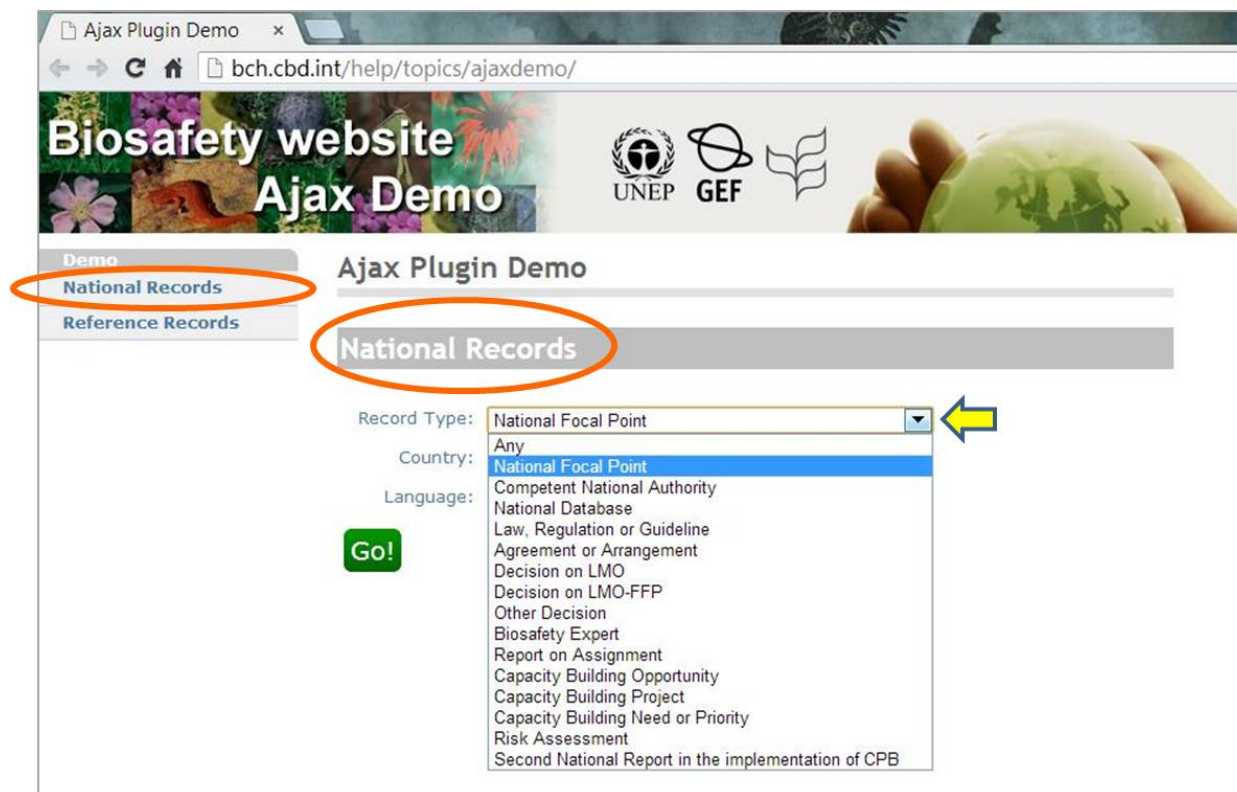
Ajax Plugin Demo ×

bch.cbd.int/help/topics/ajaxdemo/

Biosafety website
Ajax Demo

UNEP GEF

Demo
National Records
Reference Records

Ajax Plugin Demo

National Records

Record Type: National Focal Point

Country:

Language:

Go!

Any
National Focal Point
Competent National Authority
National Database
Law, Regulation or Guideline
Agreement or Arrangement
Decision on LMO
Decision on LMO-FFP
Other Decision
Biosafety Expert
Report on Assignment
Capacity Building Opportunity
Capacity Building Project
Capacity Building Need or Priority
Risk Assessment
Second National Report in the implementation of CPB